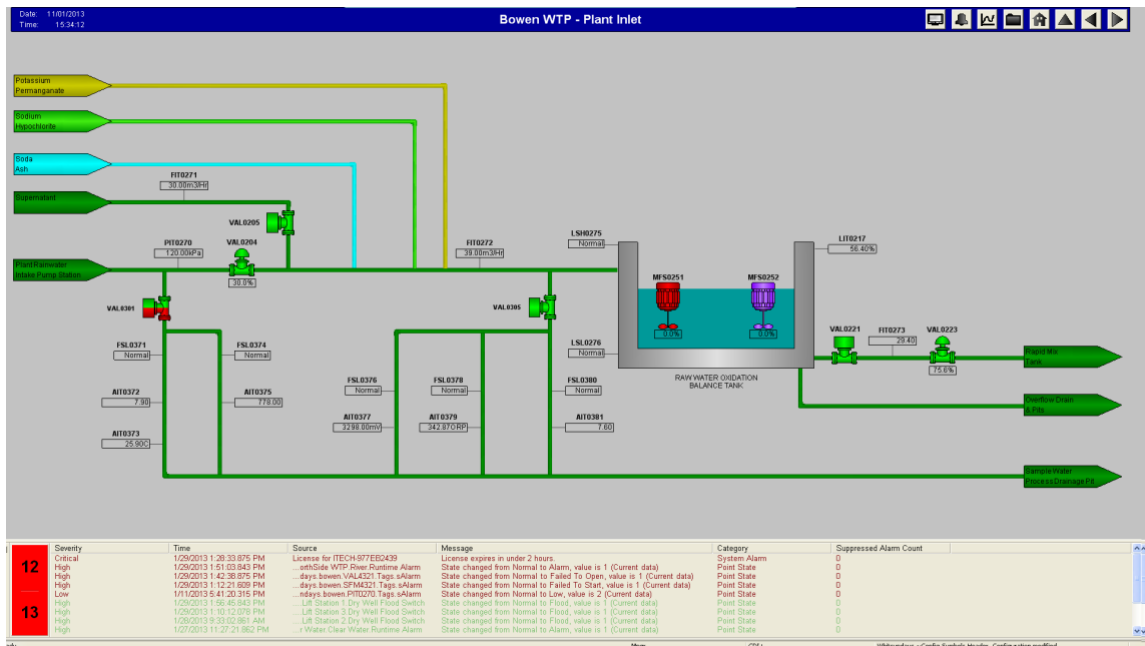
Date: 11/01/2013
Time: 15:34:12

Bowen WTP - Plant Inlet

Potassium Permanganate

Sodium Hypochlorite

Soda Ash

Supernatant

Plant Rawwater Intake Pump Station

FIT0271
30.00m3/Hr

VAL0205

PIT0270
120.00kPa

VAL0204
30.0%

FIT0272
39.00m3/Hr

LSH0275
Normal

LIT0217
56.40%

MFS0251
0.0%

MFS0252
0.0%

VAL0301

VAL0305

FSL0371
Normal

FSL0374
Normal

AIT0372
7.90

AIT0375
778.00

AIT0373
25.90C

FSL0376
Normal

FSL0378
Normal

AIT0377
3298.00mV

AIT0379
342.87ORP

LSL0276
Normal

FSL0380
Normal

AIT0381
7.60

RAW WATER OXIDATION BALANCE TANK

VAL0221

FIT0273
29.40

VAL0223
75.0%

Rapid Mix Tank

Overflow Drain to Pits

Sample Water Process Drainage Pit

12

13

| Severity | Time | Source | Message | Category | Suppressed Alarm Count |
|---|---|---|---|---|---|
| Critical | 1/29/2013 1:28:33.875 PM | License for ITECH-977EB2439 | License expires in under 2 hours. | System Alarm | 0 |
| High | 1/29/2013 1:51:03.843 PM | ...orthSide WTP.River.Runtime Alarm | State changed from Normal to Alarm, value is 1 (Current data) | Point State | 0 |
| High | 1/29/2013 1:42:38.875 PM | ...days.bowen.VAL4321.Tags.sAlarm | State changed from Normal to Failed To Open, value is 1 (Current data) | Point State | 0 |
| High | 1/29/2013 1:12:21.609 PM | ...days.bowen.SFM4321.Tags.sAlarm | State changed from Normal to Failed To Start, value is 1 (Current data) | Point State | 0 |
| Low | 1/11/2013 5:41:20.315 PM | ...ndays.bowen.PIT0270.Tags.sAlarm | State changed from Normal to Low, value is 2 (Current data) | Point State | 0 |
| High | 1/29/2013 1:56:45.843 PM | ...Lift Station 1.Dry Well Flood Switch | State changed from Normal to Flood, value is 1 (Current data) | Point State | 0 |
| High | 1/29/2013 1:10:12.078 PM | ...Lift Station 3.Dry Well Flood Switch | State changed from Normal to Flood, value is 1 (Current data) | Point State | 0 |
| High | 1/28/2013 9:33:02.861 AM | ...Lift Station 2.Dry Well Flood Switch | State changed from Normal to Flood, value is 1 (Current data) | Point State | 0 |
| High | 1/27/2013 11:27:21.862 PM | ...r Water Clear Water.Runtime Alarm | State changed from Normal to Alarm, value is 1 (Current data) | Point State | 0 |

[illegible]